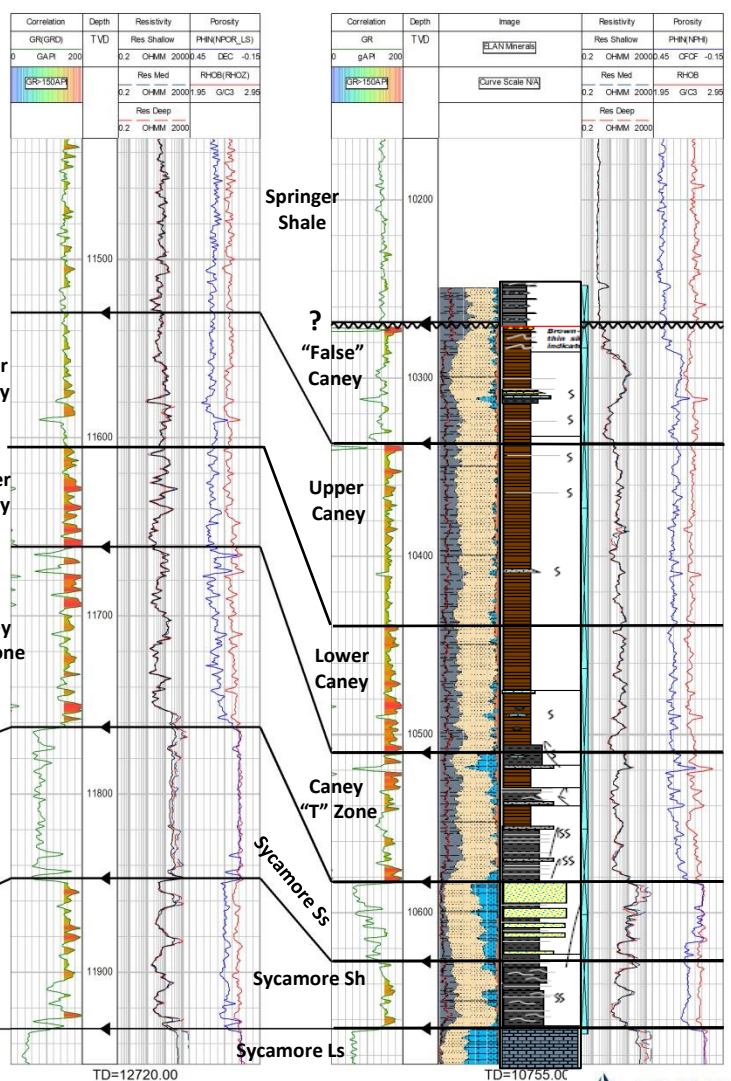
| Correlation | Depth | Resistivity | Porosity |
|---|---|---|---|
| GR(GRD) | TVD | Res Shallow | PHIN(NPOR_LS) |
| 0 GAPI 200 | | 0.2 OHMM 2000 | 0.45 DEC -0.15 |
| GR>150API | | Res Med | RHOB(RHOZ) |
| | | 0.2 OHMM 2000 | 1.95 G/C3 2.95 |
| | | Res Deep | |
| | | 0.2 OHMM 2000 | |

11500
11600
11700
11800
11900

r
y

er
y

y
one

TD=12720.00

| Correlation | Depth | Image | Resistivity | Porosity |
|---|---|---|---|---|
| GR | TVD | ELAN Minerals | Res Shallow | PHIN(NPHI) |
| 0 gAPI 200 | | | 0.2 OHMM 2000 | 0.45 CFCF -0.15 |
| GR>150API | | Curve Scale N/A | Res Med | RHOB |
| | | | 0.2 OHMM 2000 | 1.95 G/C3 2.95 |
| | | | Res Deep | |
| | | | 0.2 OHMM 2000 | |

Springer Shale

10200

?

"False" Caney

Brown
thin sl
indicat

10300

Upper Caney

10400

Lower Caney

10500

Caney "T" Zone

Sycamore Ss

10600

Sycamore Sh

Sycamore Ls

TD=10755.0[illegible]